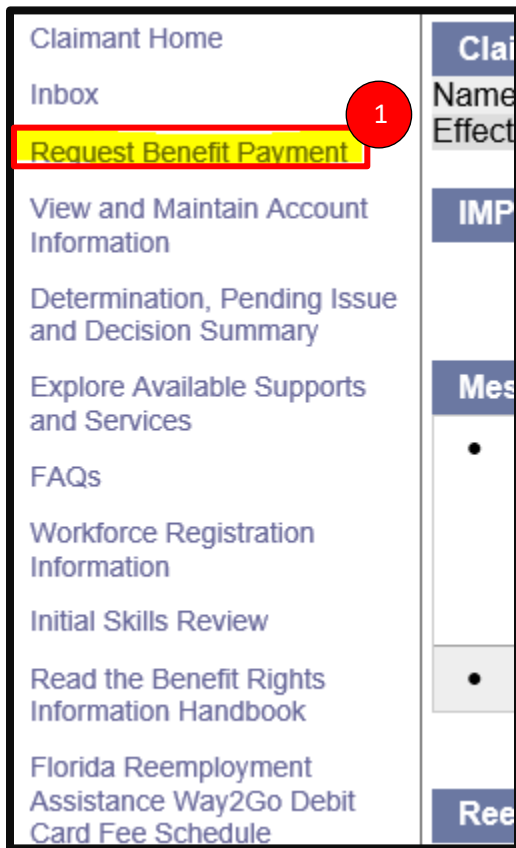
Claimant Home

Inbox

Request Benefit Payment

1

View and Maintain Account Information

Determination, Pending Issue and Decision Summary

Explore Available Supports and Services

FAQs

Workforce Registration Information

Initial Skills Review

Read the Benefit Rights Information Handbook

Florida Reemployment Assistance Way2Go Debit Card Fee Schedule

Clai

Name

Effect

IMP

Mes

•

•

Ree